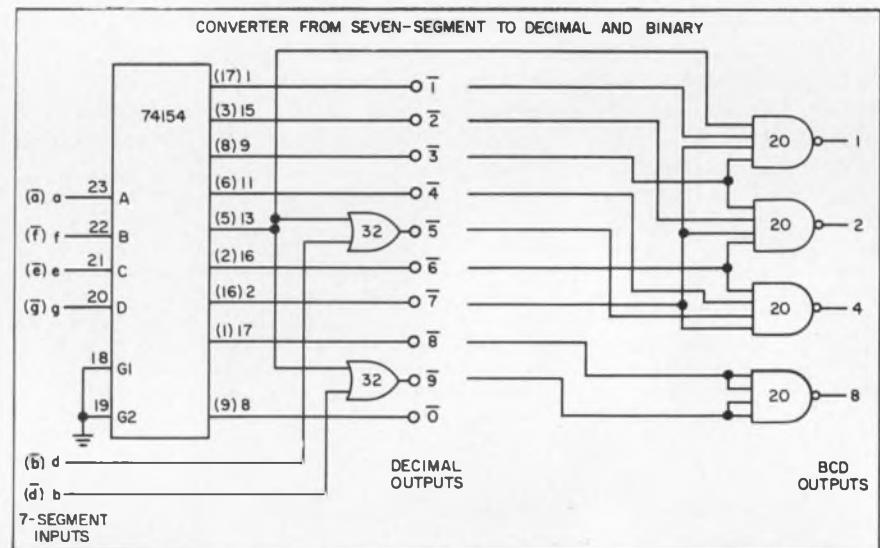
CONVERTER FROM SEVEN-SEGMENT TO DECIMAL AND BINARY

74154

$(\bar{a})$ a 23 A
$(\bar{f})$ f 22 B
$(\bar{e})$ e 21 C
$(\bar{g})$ g 20 D
18 G1
19 G2

(17) 1
(3) 15
(8) 9
(6) 11
(5) 13
(2) 16
(16) 2
(1) 17
(9) 8

32
32

$\bar{1}$
$\bar{2}$
$\bar{3}$
$\bar{4}$
$\bar{5}$
$\bar{6}$
$\bar{7}$
$\bar{8}$
$\bar{9}$
$\bar{0}$

20 1
20 2
20 4
20 8

$(\bar{b})$ d
$(\bar{d})$ b
7-SEGMENT INPUTS

DECIMAL OUTPUTS

BCD OUTPUTS